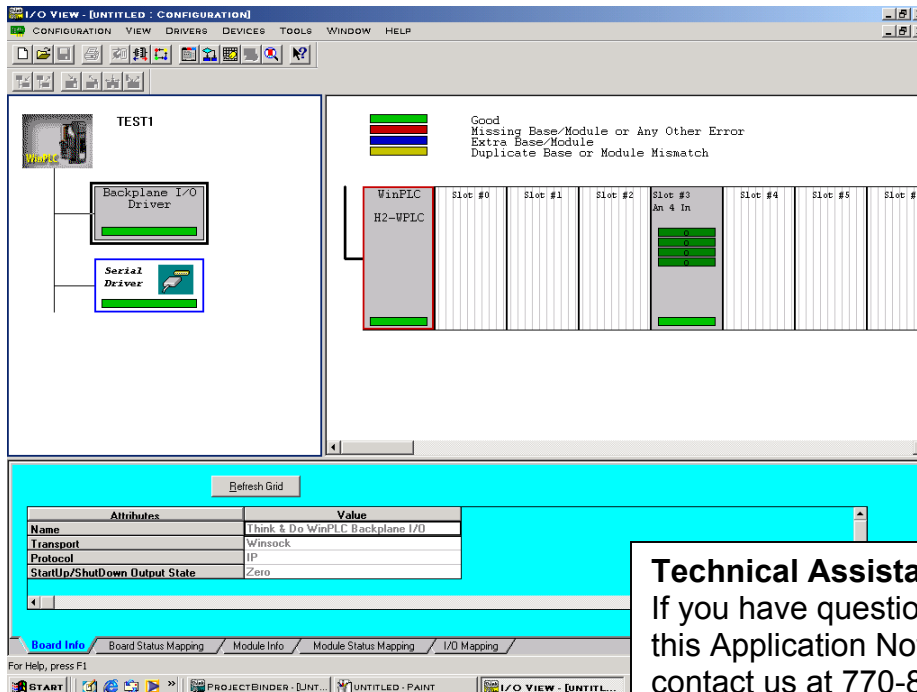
I/O VIEW - [UNTITLED : CONFIGURATION]
CONFIGURATION VIEW DRIVERS DEVICES TOOLS WINDOW HELP

TEST1
WinPLC

Backplane I/O Driver

Serial Driver

Good
Missing Base/Module or Any Other Error
Extra Base/Module
Duplicate Base or Module Mismatch

WinPLC
H2-WPLC

Slot #0
Slot #1
Slot #2
Slot #3
An 4 In
0
0
0
0
Slot #4
Slot #5
Slot #

Refresh Grid

| Attributes | Value |
|---|---|
| Name | Think & Do WinPLC Backplane I/O |
| Transport | Winsock |
| Protocol | IP |
| StartUp/ShutDown Output State | Zero |

Board Info / Board Status Mapping / Module Info / Module Status Mapping / I/O Mapping

For Help, press F1

START | PROJECTBINDER - [UNT... | UNTITLED - PAINT | I/O VIEW - [UNTITL...

Technical Assista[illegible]
If you have questio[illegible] this Application No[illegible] contact us at 770-8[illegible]